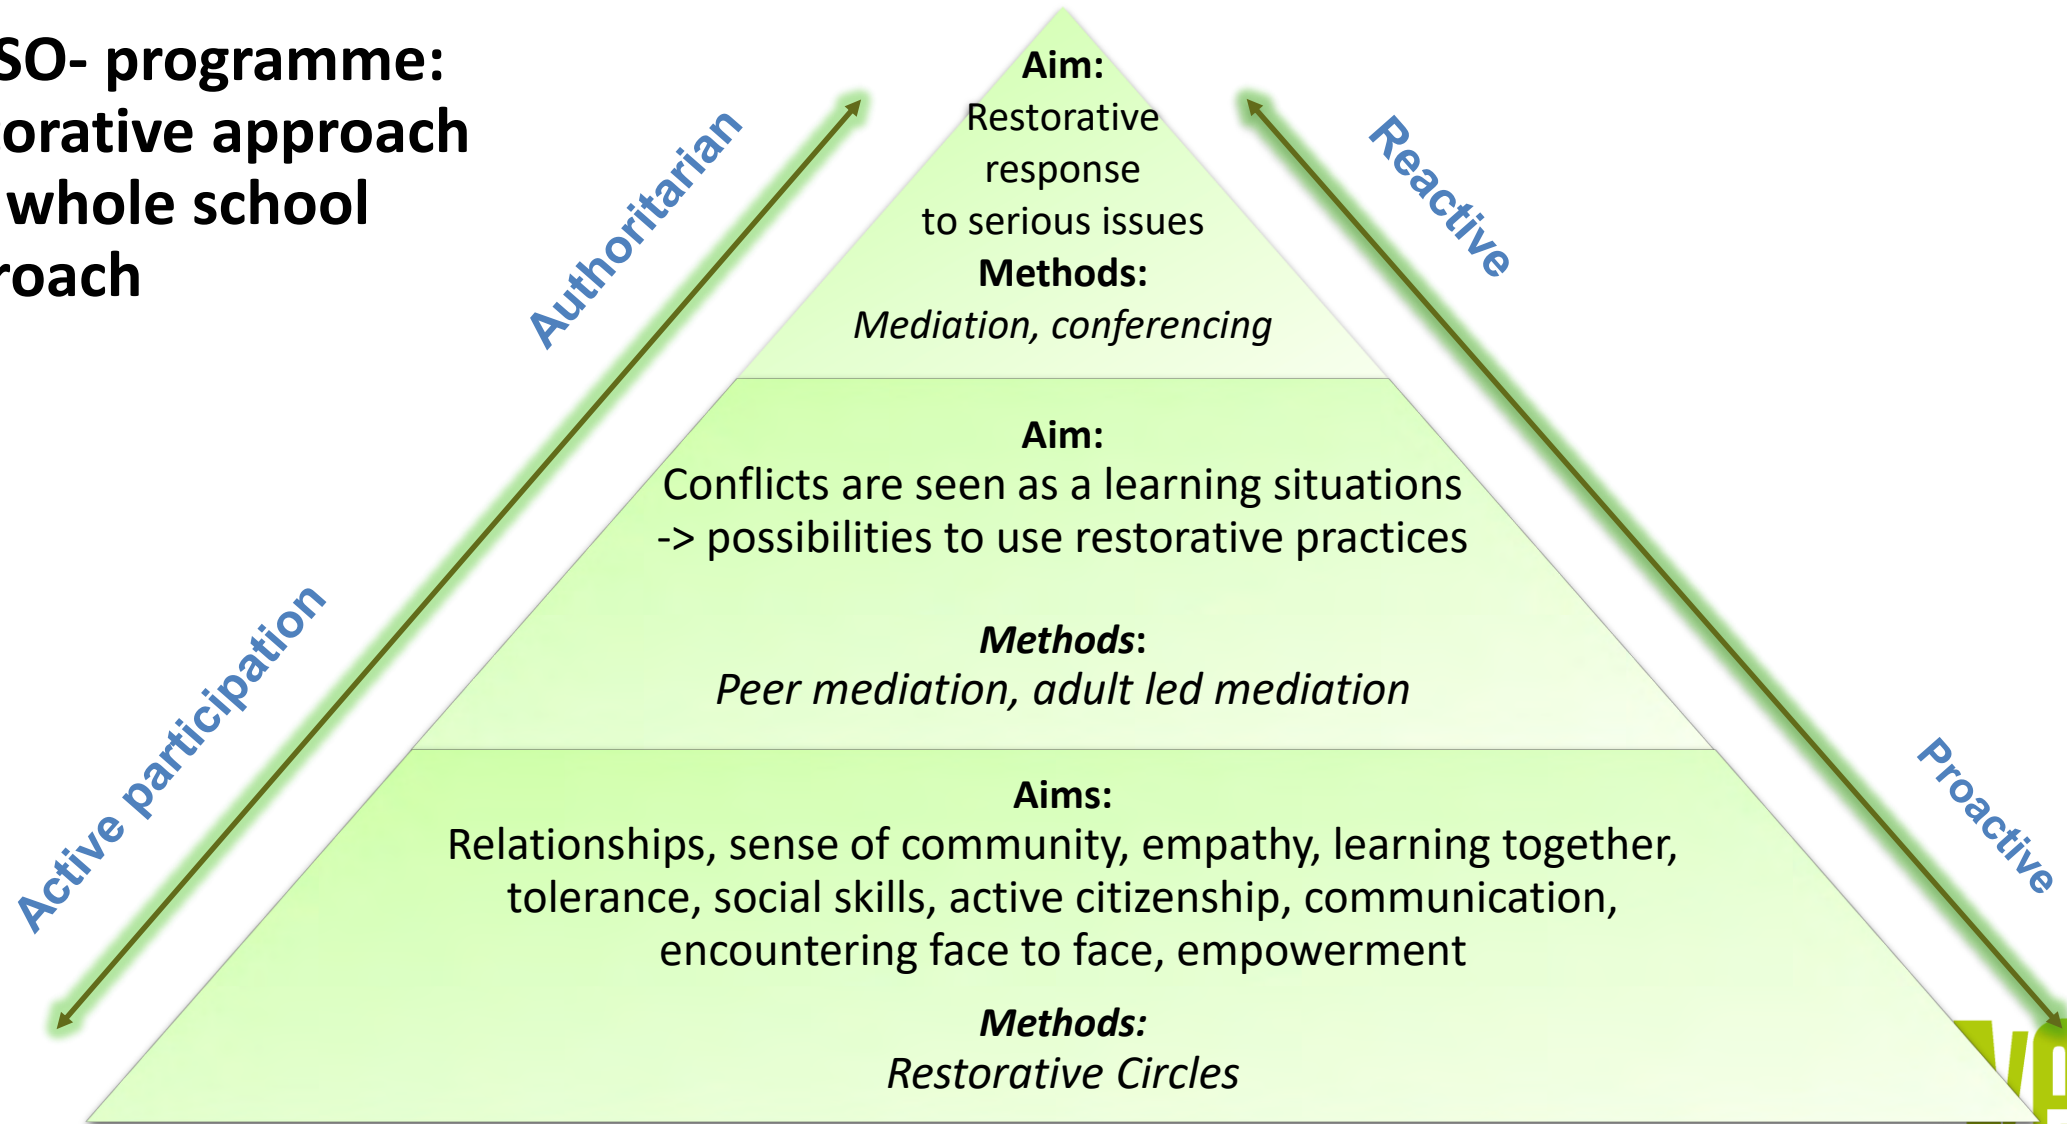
SO- programme:
orative approach
whole school
roach

Authoritarian

Active participation

Reactive

Proactive

Aim:
Restorative response to serious issues
Methods:
*Mediation, conferencing*

Aim:
Conflicts are seen as a learning situations -> possibilities to use restorative practices

*Methods*:
*Peer mediation, adult led mediation*

Aims:
Relationships, sense of community, empathy, learning together, tolerance, social skills, active citizenship, communication, encountering face to face, empowerment

*Methods:*
*Restorative Circles*